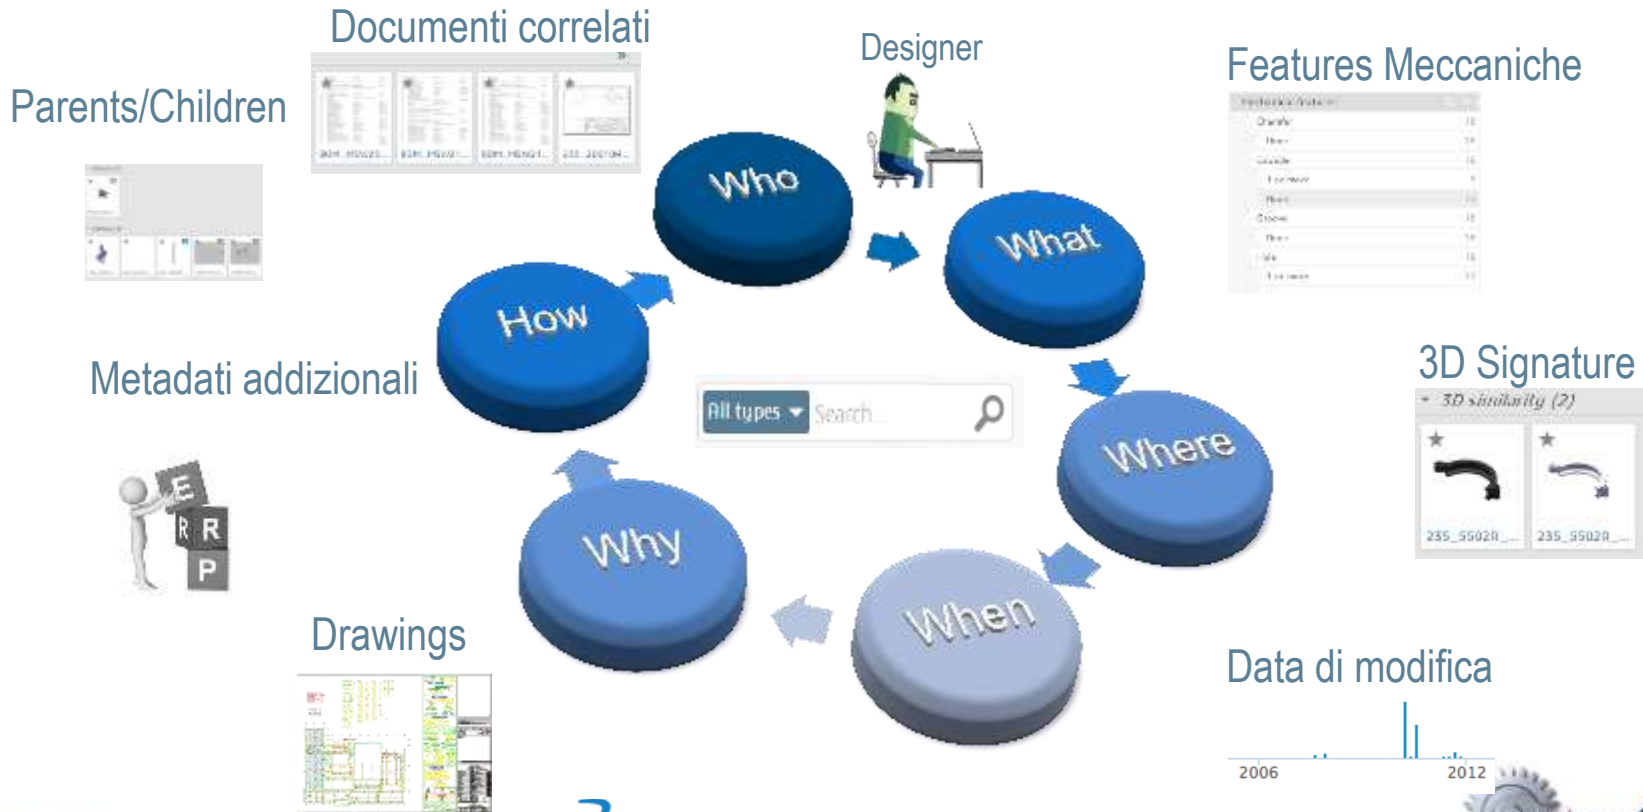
Documenti correlati

Designer

Features Meccaniche

Parents/Children

Who

What

How

3D Signature

3D similarity (2)

235_5502A_...

235_5502A_...

Metadati addizionali

All types

Search...

Where

E
R R
P

Why

When

Drawings

Data di modifica

2006

2012